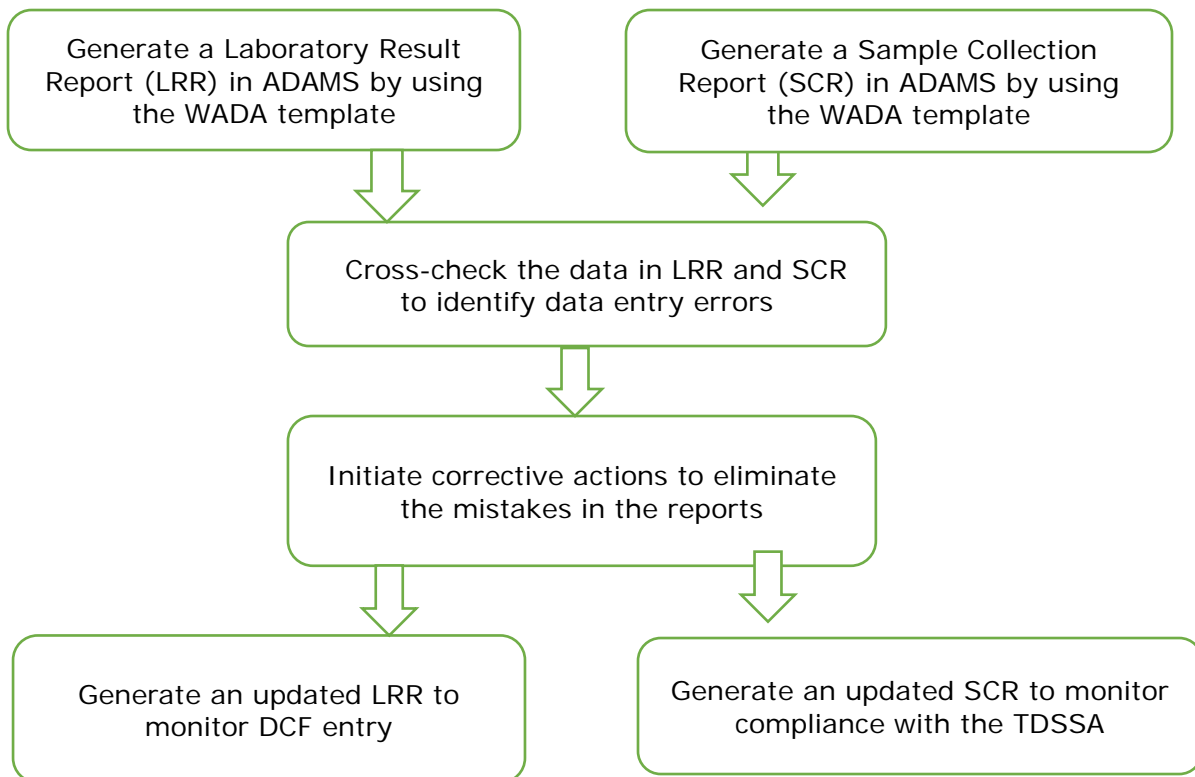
Generate a Laboratory Result Report (LRR) in ADAMS by using the WADA template

Generate a Sample Collection Report (SCR) in ADAMS by using the WADA template

Cross-check the data in LRR and SCR to identify data entry errors

Initiate corrective actions to eliminate the mistakes in the reports

Generate an updated LRR to monitor DCF entry

Generate an updated SCR to monitor compliance with the TDSSA